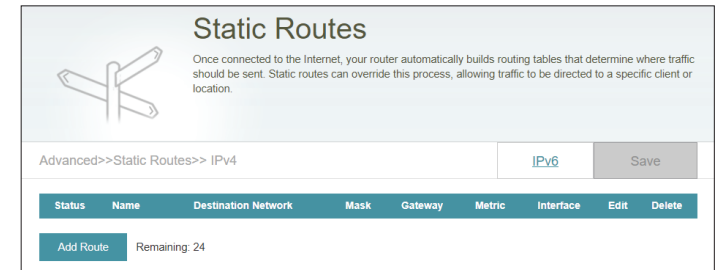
Static Routes

Once connected to the Internet, your router automatically builds routing tables that determine where traffic should be sent. Static routes can override this process, allowing traffic to be directed to a specific client or location.

Advanced>>Static Routes>> IPv4

IPv6

Save

| Status | Name | Destination Network | Mask | Gateway | Metric | Interface | Edit | Delete |
|---|---|---|---|---|---|---|---|---|

Add Route

Remaining: 24